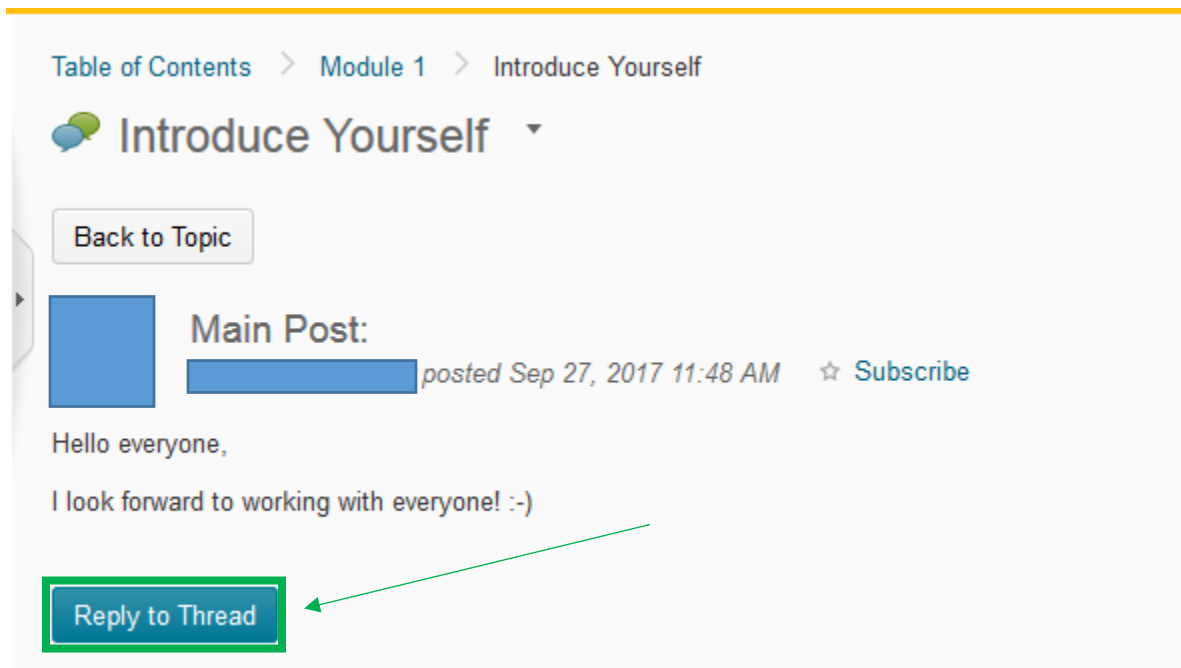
Table of Contents > Module 1 > Introduce Yourself

Introduce Yourself

Back to Topic

Main Post:

posted Sep 27, 2017 11:48 AM ☆ Subscribe

Hello everyone,

I look forward to working with everyone! :-)

Reply to Thread